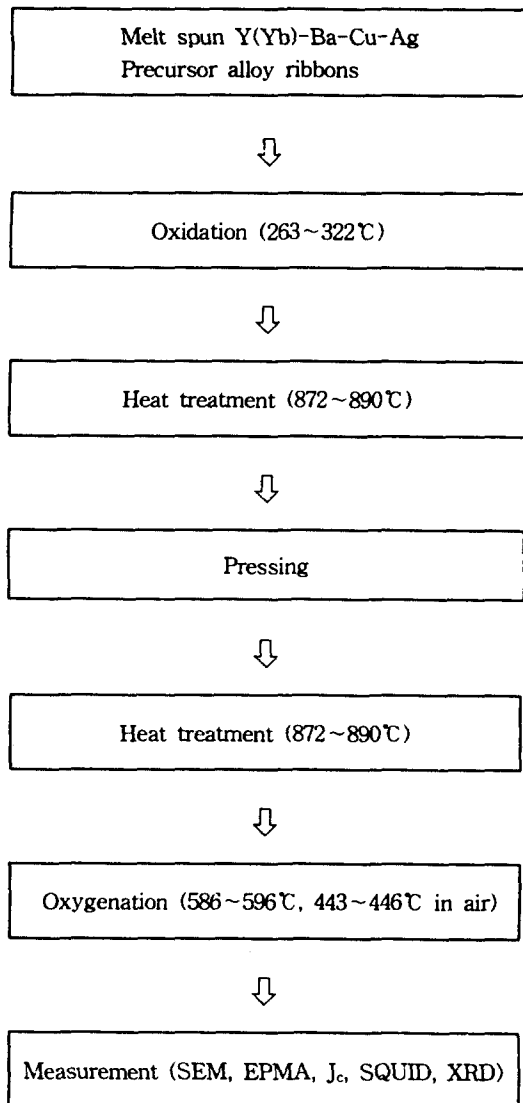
Melt spun Y(Yb)-Ba-Cu-Ag
Precursor alloy ribbons

⇩

Oxidation (263~322℃)

⇩

Heat treatment (872~890℃)

⇩

Pressing

⇩

Heat treatment (872~890℃)

⇩

Oxygenation (586~596℃, 443~446℃ in air)

⇩

Measurement (SEM, EPMA, $J_c$, SQUID, XRD)